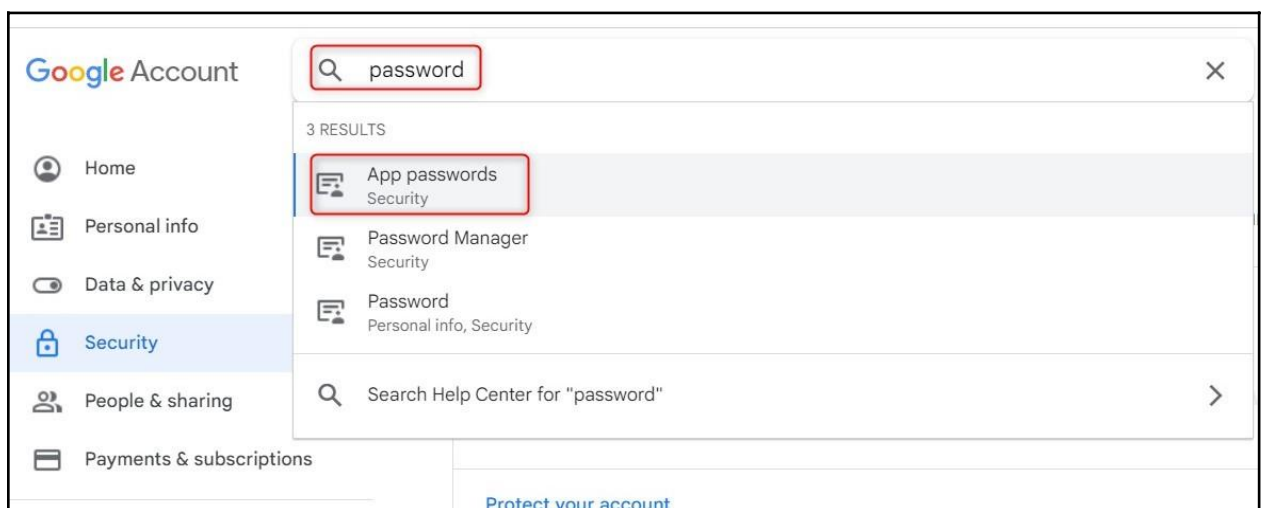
Google Account

password

3 RESULTS

App passwords
Security

Password Manager
Security

Password
Personal info, Security

Search Help Center for "password"

Home

Personal info

Data & privacy

Security

People & sharing

Payments & subscriptions

Protect your account